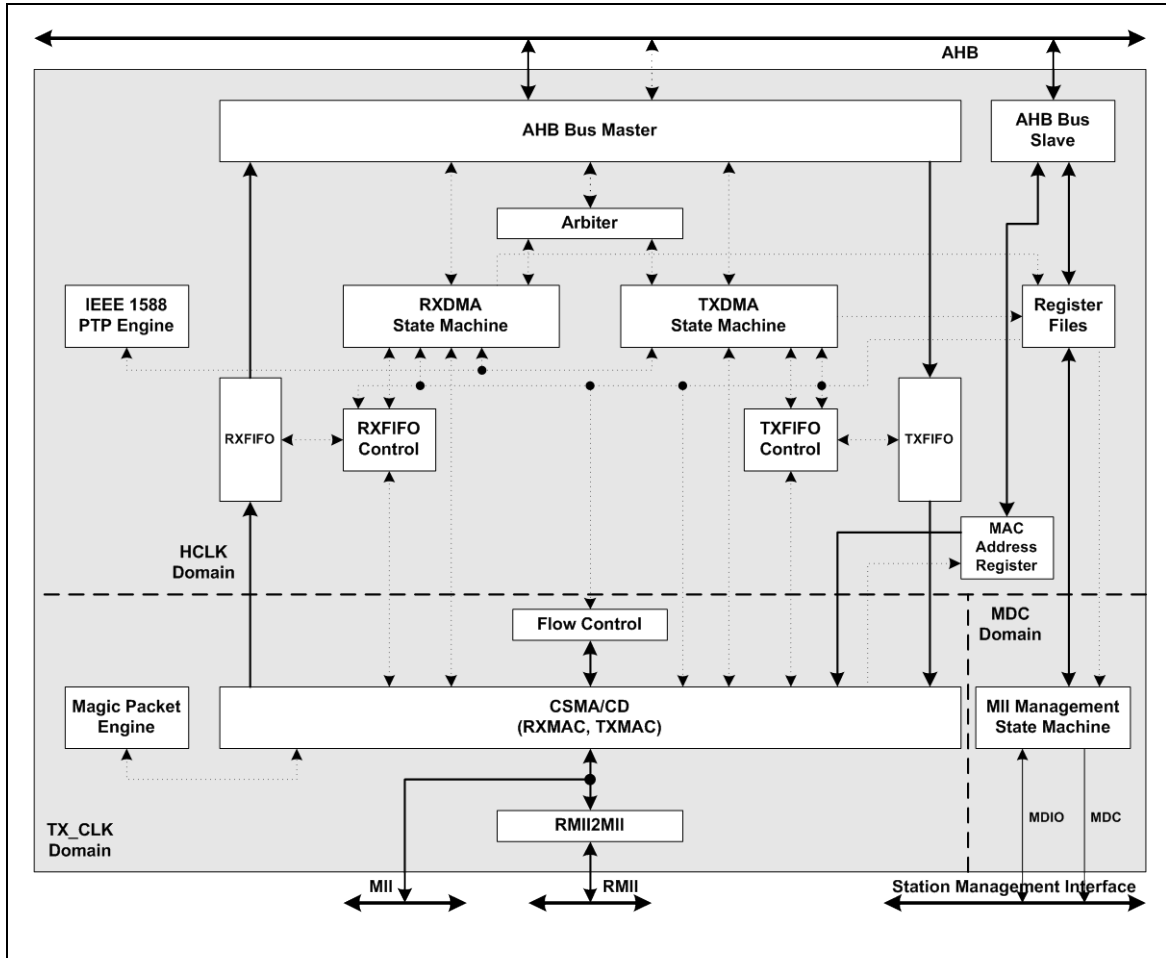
AHB

AHB Bus Master

AHB Bus Slave

Arbiter

IEEE 1588 PTP Engine

RXDMA State Machine

TXDMA State Machine

Register Files

RXFIFO

RXFIFO Control

TXFIFO Control

TXFIFO

MAC Address Register

HCLK Domain

MDC Domain

Flow Control

Magic Packet Engine

CSMA/CD (RXMAC, TXMAC)

MII Management State Machine

RMII2MII

MDIO

MDC

TX_CLK Domain

MII

RMII

Station Management Interface